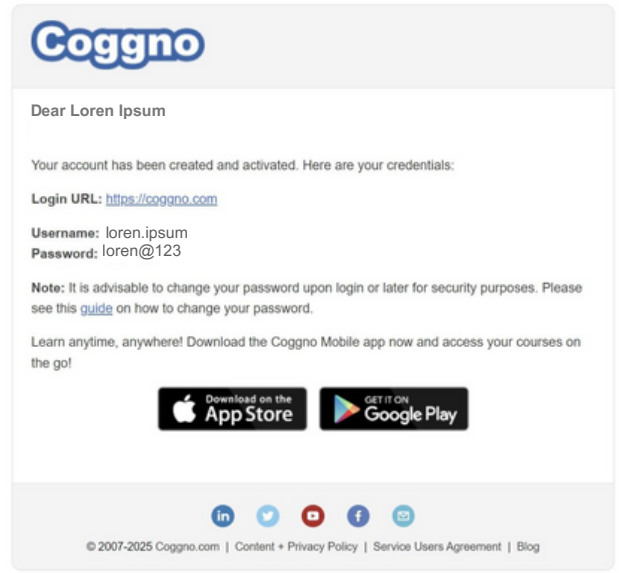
Coggno

Dear Loren Ipsum

Your account has been created and activated. Here are your credentials:

Login URL: https://coggno.com

Username: loren.ipsum
Password: loren@123

Note: It is advisable to change your password upon login or later for security purposes. Please see this guide on how to change your password.

Learn anytime, anywhere! Download the Coggno Mobile app now and access your courses on the go!

Download on the App Store

GET IT ON Google Play

in

© 2007-2025 Coggno.com | Content + Privacy Policy | Service Users Agreement | Blog